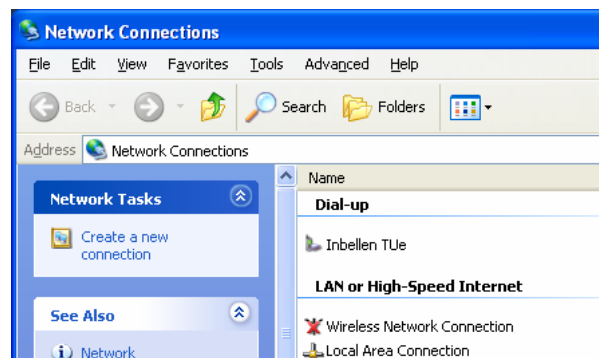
Network Connections

File Edit View Favorites Tools Advanced Help

Back Search Folders

Address Network Connections

Network Tasks

Create a new connection

See Also

Network

Name

Dial-up

Inbellen TUe

LAN or High-Speed Internet

Wireless Network Connection

Local Area Connection